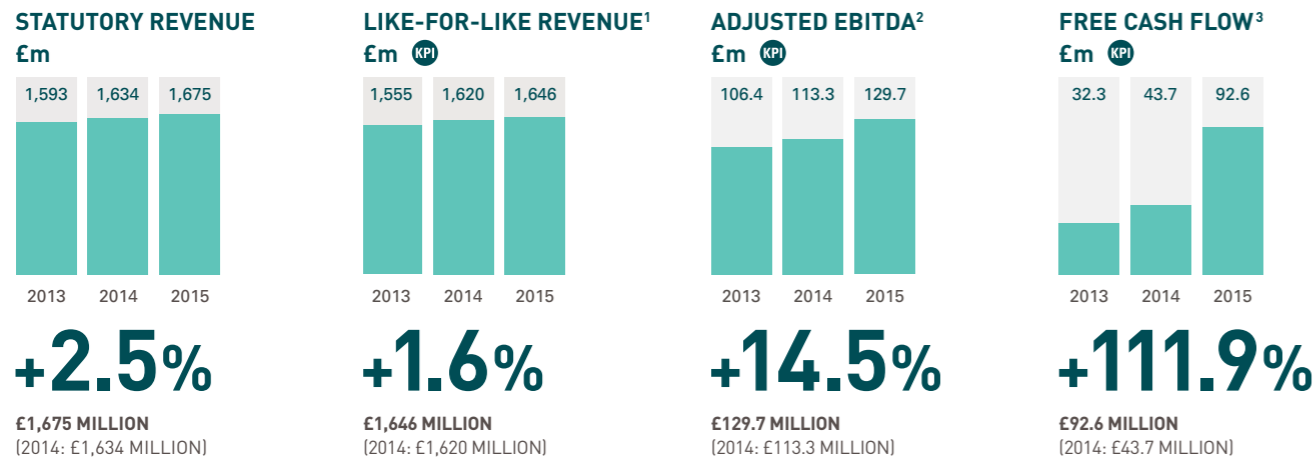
STATUTORY REVENUE
£m

| 2013 | 2014 | 2015 |
|---|---|---|
| 1,593 | 1,634 | 1,675 |

+2.5%

£1,675 MILLION
(2014: £1,634 MILLION)

LIKE-FOR-LIKE REVENUE$^1$
£m KPI

| 2013 | 2014 | 2015 |
|---|---|---|
| 1,555 | 1,620 | 1,646 |

+1.6%

£1,646 MILLION
(2014: £1,620 MILLION)

ADJUSTED EBITDA$^2$
£m KPI

| 2013 | 2014 | 2015 |
|---|---|---|
| 106.4 | 113.3 | 129.7 |

+14.5%

£129.7 MILLION
(2014: £113.3 MILLION)

FREE CASH FLOW$^3$
£m KPI

| 2013 | 2014 | 2015 |
|---|---|---|
| 32.3 | 43.7 | 92.6 |

+111.9%

£92.6 MILLION
(2014: £43.7 MILLION)